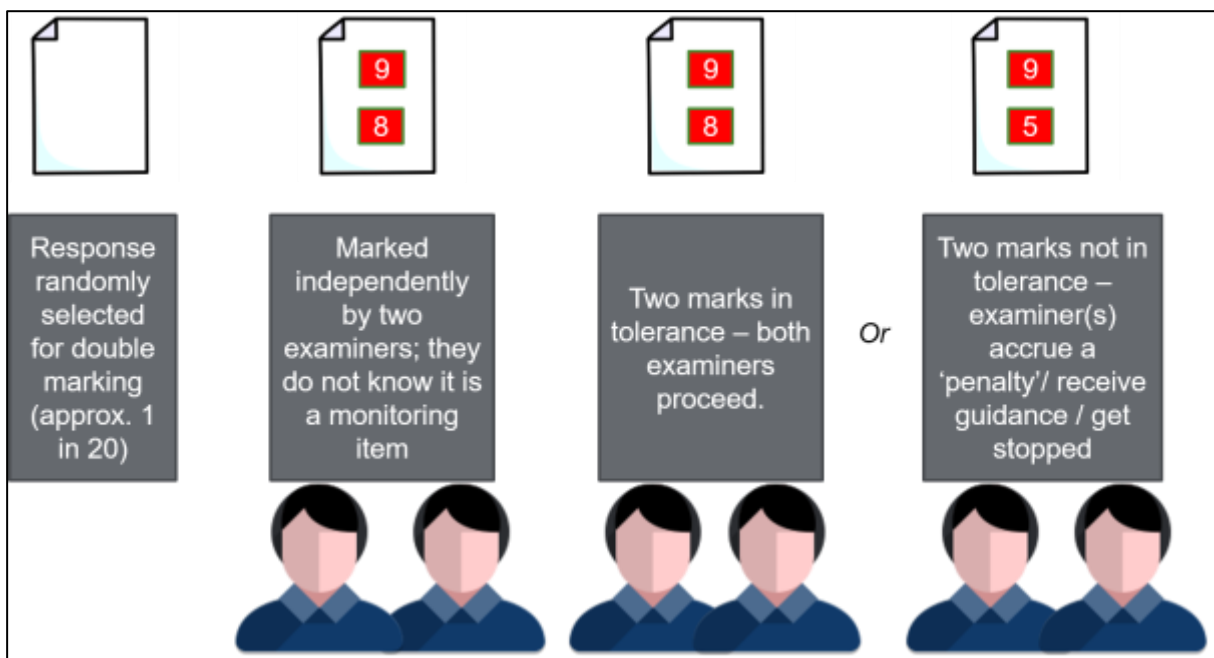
9

8

9

8

9

5

Response randomly selected for double marking (approx. 1 in 20)

Marked independently by two examiners; they do not know it is a monitoring item

Two marks in tolerance – both examiners proceed.

Or

Two marks not in tolerance – examiner(s) accrue a 'penalty'/ receive guidance / get stopped